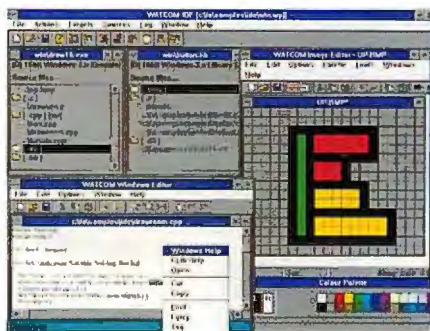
WATCOM IDE [c:\dev\samples\win.wpj]

File Actions Targets Sources Log Window Help

windrawlt.exe

Source Files

winbutton.lib

WATCOM Image Editor - UP.BMP

File Edit Options Tools Palette Window Help

UP.BMP

WATCOM Windows Editor

File Edit Options Window Help

c:\dev\samples\drawcom.cpp

Windows Help

Open

Cut

Copy

Find

Colour Palette